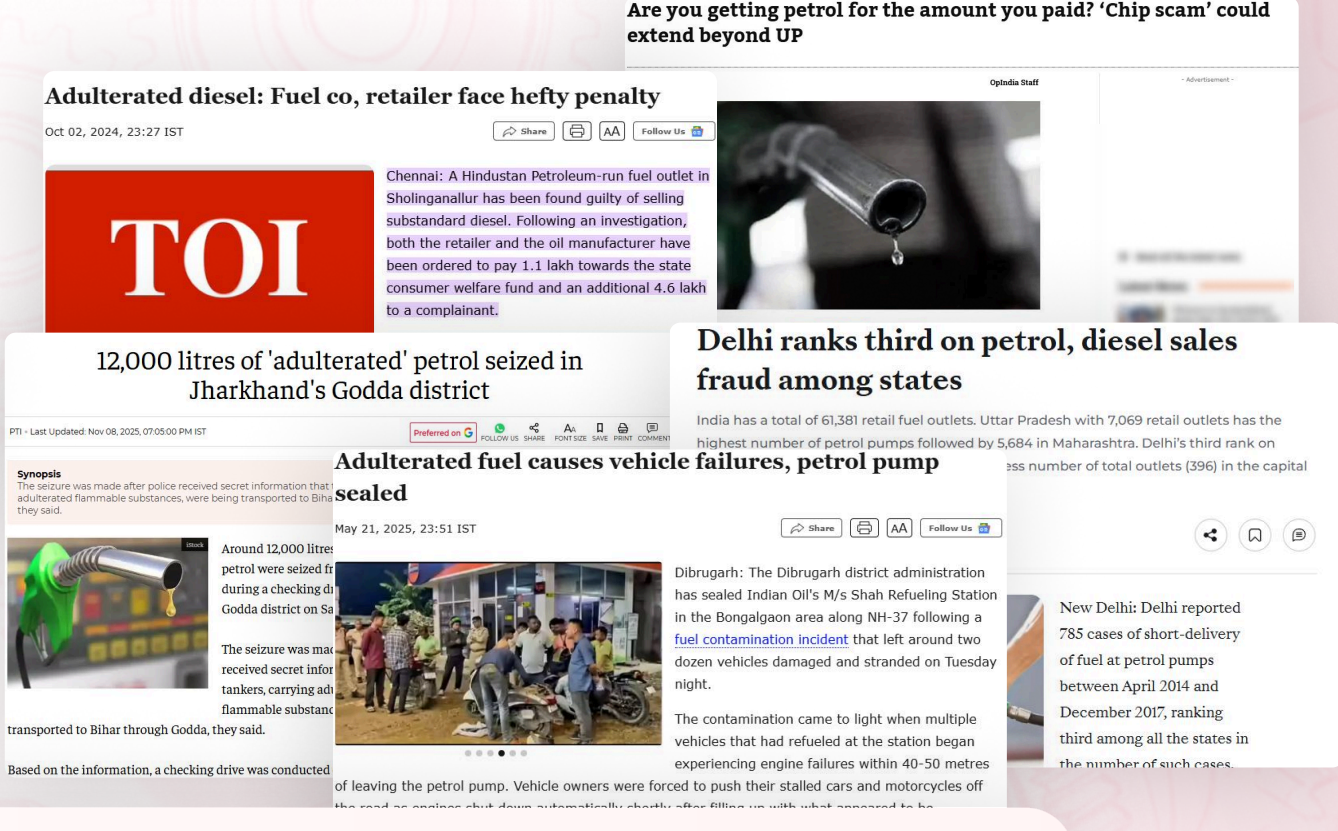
Are you getting petrol for the amount you paid? 'Chip scam' could extend beyond UP

OpIndia Staff

- Advertisement -

Adulterated diesel: Fuel co, retailer face hefty penalty

Oct 02, 2024, 23:27 IST

Share

AA

Follow Us

TOI

Chennai: A Hindustan Petroleum-run fuel outlet in Sholinganallur has been found guilty of selling substandard diesel. Following an investigation, both the retailer and the oil manufacturer have been ordered to pay 1.1 lakh towards the state consumer welfare fund and an additional 4.6 lakh to a complainant.

12,000 litres of 'adulterated' petrol seized in Jharkhand's Godda district

PTI • Last Updated: Nov 08, 2025, 07:05:00 PM IST

Preferred on G

FOLLOW US SHARE FONT SIZE SAVE PRINT COMMENT

Synopsis
The seizure was made after police received secret information that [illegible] adulterated flammable substances, were being transported to Biha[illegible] they said.

iStock

Around 12,000 litres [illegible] petrol were seized fr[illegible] during a checking d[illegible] Godda district on Sa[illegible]

The seizure was ma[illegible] received secret infor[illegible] tankers, carrying adu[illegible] flammable substan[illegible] transported to Bihar through Godda, they said.

Based on the information, a checking drive was conducted

Delhi ranks third on petrol, diesel sales fraud among states

India has a total of 61,381 retail fuel outlets. Uttar Pradesh with 7,069 retail outlets has the highest number of petrol pumps followed by 5,684 in Maharashtra. Delhi's third rank on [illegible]ess number of total outlets (396) in the capital

New Delhi: Delhi reported 785 cases of short-delivery of fuel at petrol pumps between April 2014 and December 2017, ranking third among all the states in the number of such cases.

Adulterated fuel causes vehicle failures, petrol pump sealed

May 21, 2025, 23:51 IST

Share

AA

Follow Us

Dibrugarh: The Dibrugarh district administration has sealed Indian Oil's M/s Shah Refueling Station in the Bongalgaon area along NH-37 following a fuel contamination incident that left around two dozen vehicles damaged and stranded on Tuesday night.

The contamination came to light when multiple vehicles that had refueled at the station began experiencing engine failures within 40-50 metres of leaving the petrol pump. Vehicle owners were forced to push their stalled cars and motorcycles off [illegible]